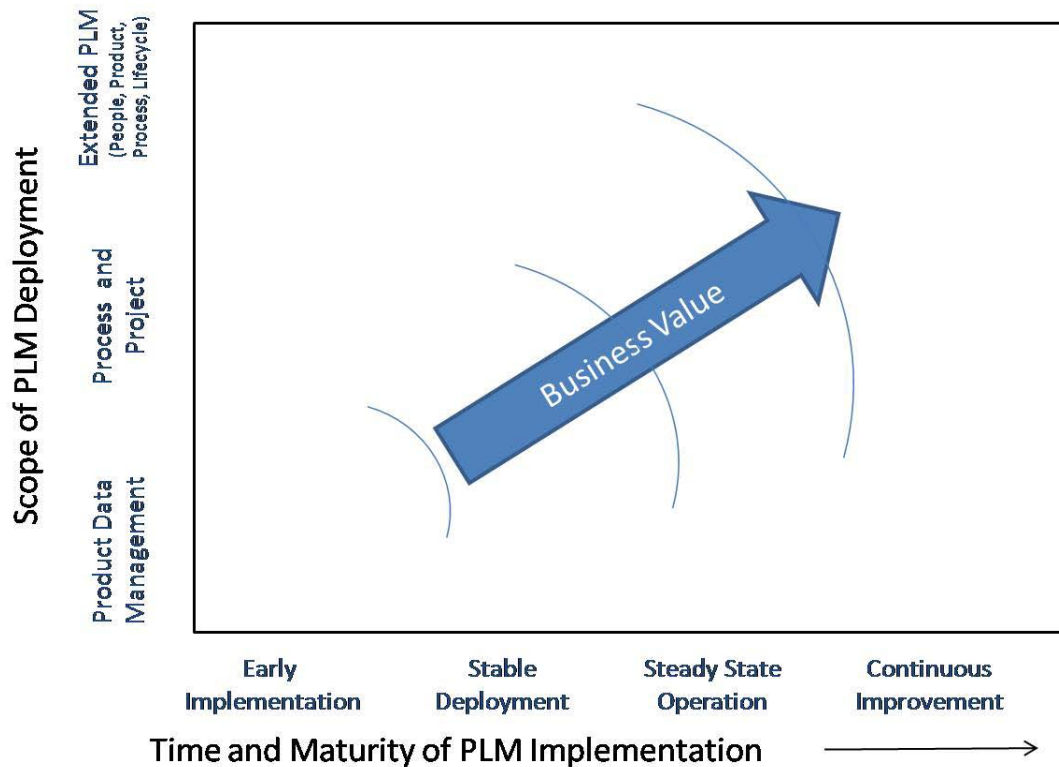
Scope of PLM Deployment

Extended PLM (People, Product, Process, Lifecycle)

Process and Project

Product Data Management

Business Value

Early Implementation

Stable Deployment

Steady State Operation

Continuous Improvement

Time and Maturity of PLM Implementation